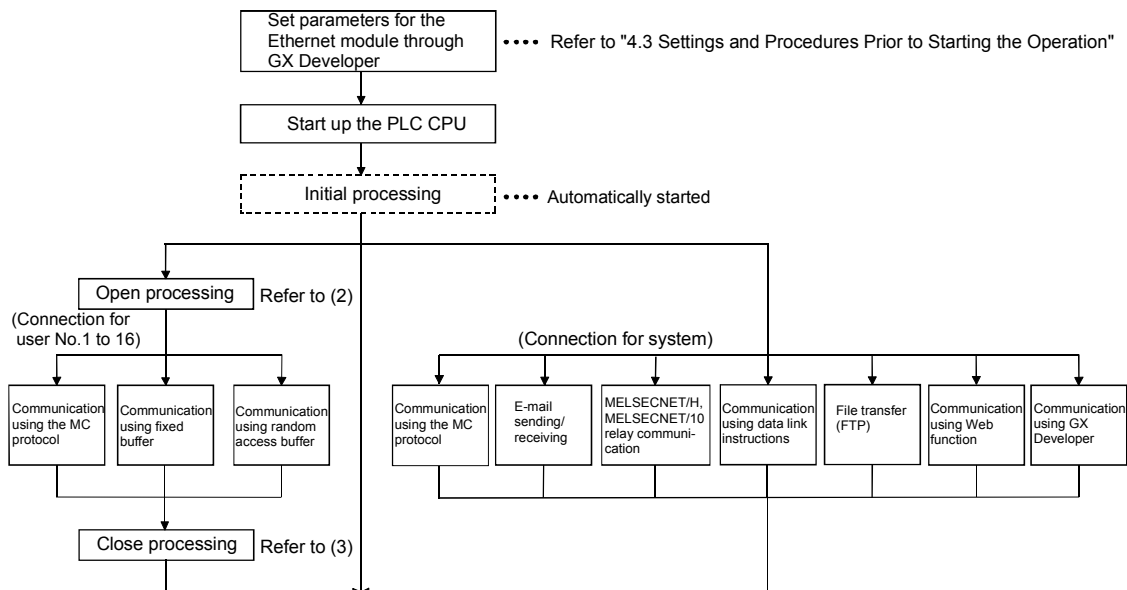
Set parameters for the Ethernet module through GX Developer

•••• Refer to "4.3 Settings and Procedures Prior to Starting the Operation"

Start up the PLC CPU

Initial processing

•••• Automatically started

Open processing

Refer to (2)

(Connection for user No.1 to 16)

Communication using the MC protocol

Communication using fixed buffer

Communication using random access buffer

Close processing

Refer to (3)

(Connection for system)

Communication using the MC protocol

E-mail sending/ receiving

MELSECNET/H, MELSECNET/10 relay communication

Communication using data link instructions

File transfer (FTP)

Communication using Web function

Communication using GX Developer